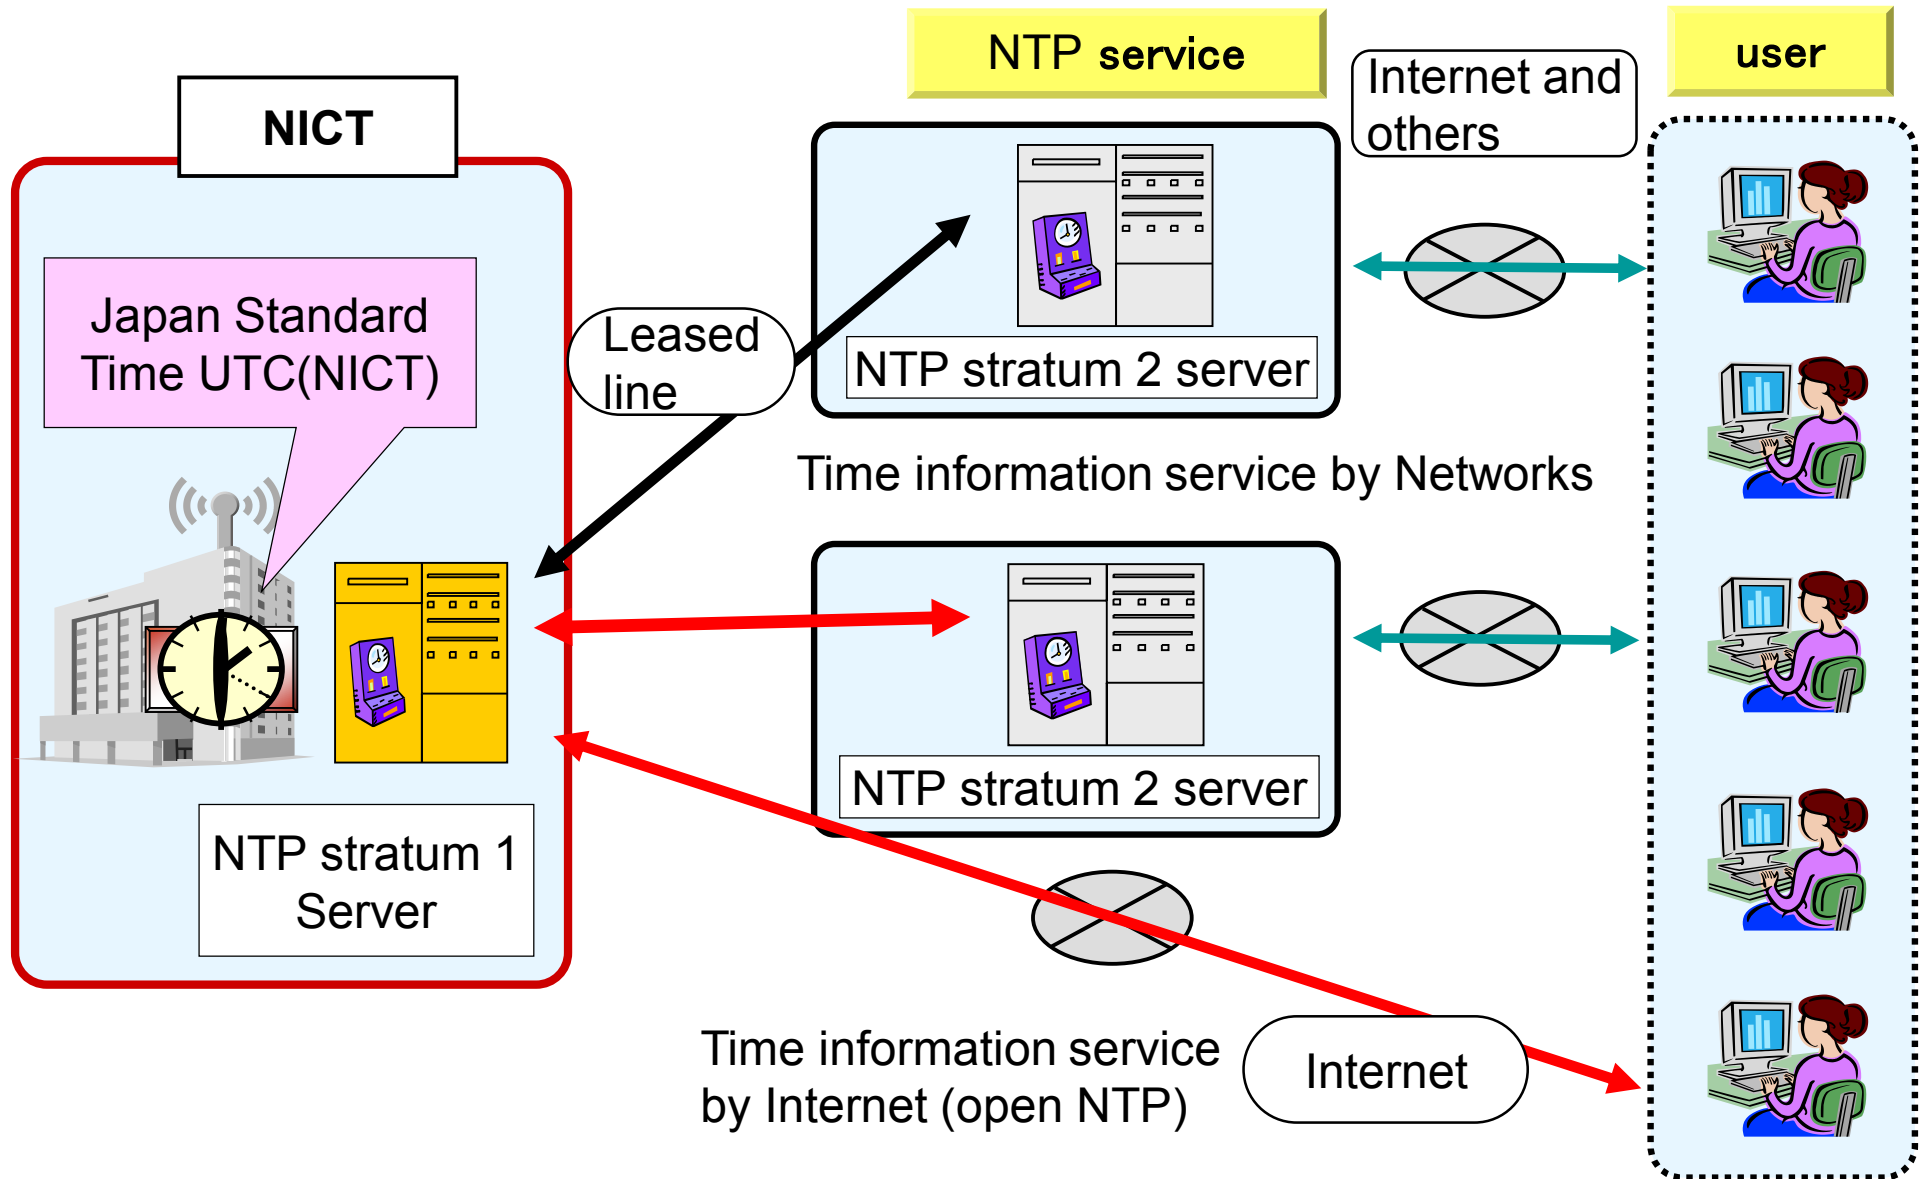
NICT

Japan Standard Time UTC(NICT)

NTP stratum 1 Server

Leased line

NTP service

Internet and others

user

NTP stratum 2 server

Time information service by Networks

NTP stratum 2 server

Time information service by Internet (open NTP)

Internet